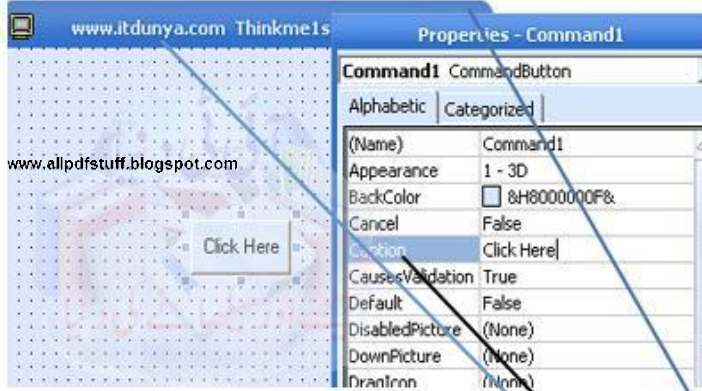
www.itdunya.com Thinkme1s

Properties - Command1

Command1 CommandButton

Alphabetic | Categorized

www.allpdfstuff.blogspot.com

Click Here

| (Name) | Command1 |
|---|---|
| Appearance | 1 - 3D |
| BackColor | &H8000000F& |
| Cancel | False |
| Caption | Click Here |
| CausesValidation | True |
| Default | False |
| DisabledPicture | (None) |
| DownPicture | (None) |
| DragIcon | (None) |